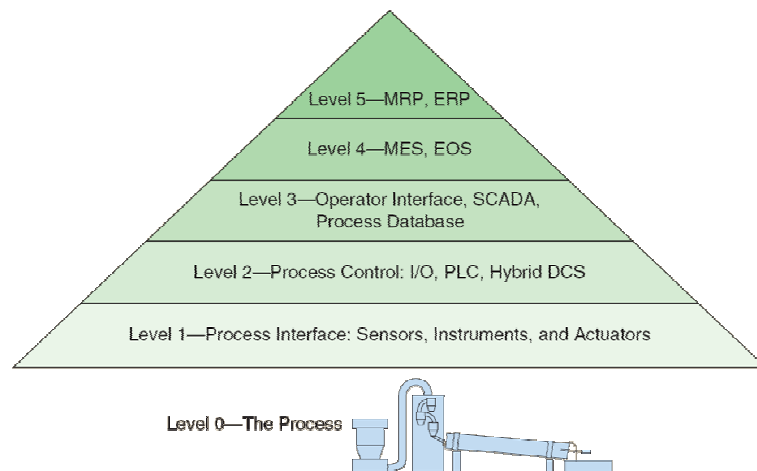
Level 5—MRP, ERP

Level 4—MES, EOS

Level 3—Operator Interface, SCADA, Process Database

Level 2—Process Control: I/O, PLC, Hybrid DCS

Level 1—Process Interface: Sensors, Instruments, and Actuators

Level 0—The Process